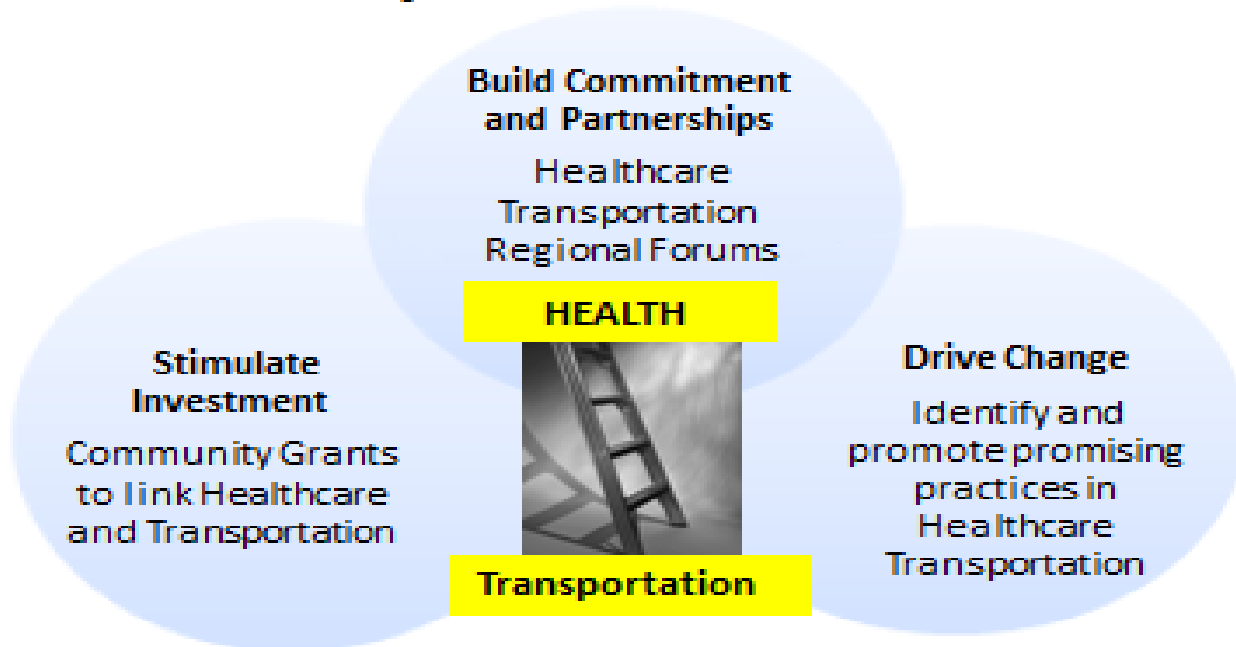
Build Commitment and Partnerships

Healthcare Transportation Regional Forums

HEALTH

Stimulate Investment

Community Grants to link Healthcare and Transportation

Drive Change

Identify and promote promising practices in Healthcare Transportation

Transportation